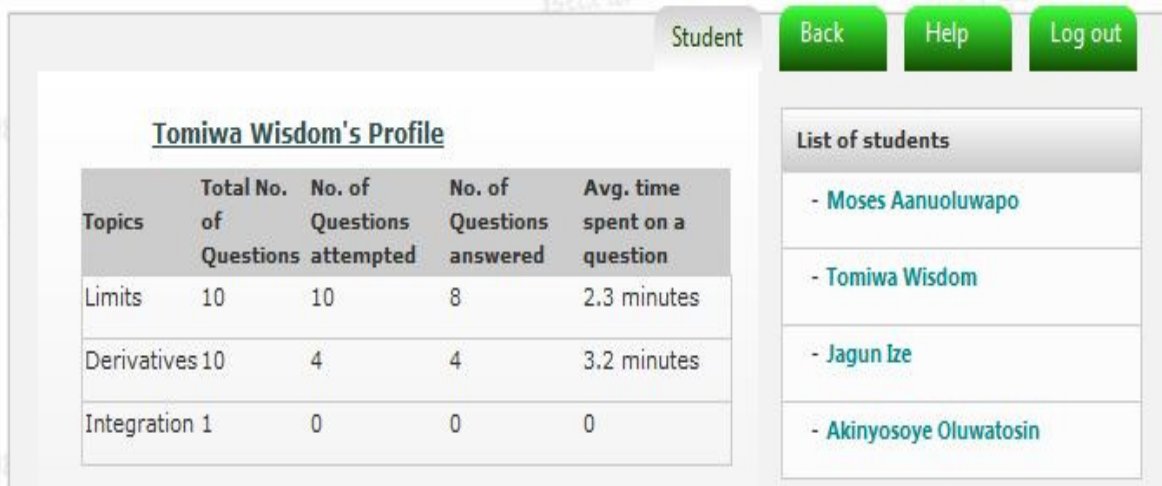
Student Back Help Log out

Tomiwa Wisdom's Profile

| Topics | Total No. of Questions | No. of Questions attempted | No. of Questions answered | Avg. time spent on a question |
|---|---|---|---|---|
| Limits | 10 | 10 | 8 | 2.3 minutes |
| Derivatives | 10 | 4 | 4 | 3.2 minutes |
| Integration | 1 | 0 | 0 | 0 |

List of students

- Moses Aanuoluwapo

- Tomiwa Wisdom

- Jagun Ize

- Akinyosoye Oluwatosin